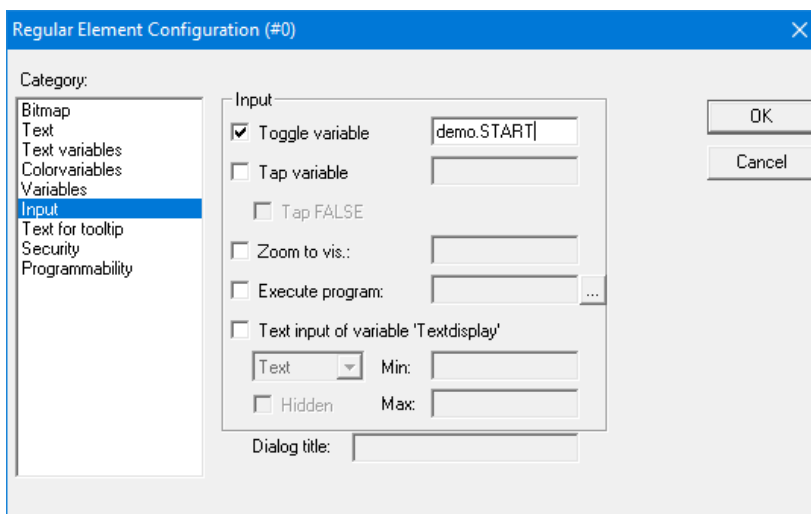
Regular Element Configuration (#0)

Category:

Bitmap
Text
Text variables
Colorvariables
Variables
Input
Text for tooltip
Security
Programmability

Input

Toggle variable demo.START

Tap variable

Tap FALSE

Zoom to vis.:

Execute program: ...

Text input of variable 'Textdisplay'

Text Min:

Hidden Max:

Dialog title:

OK

Cancel